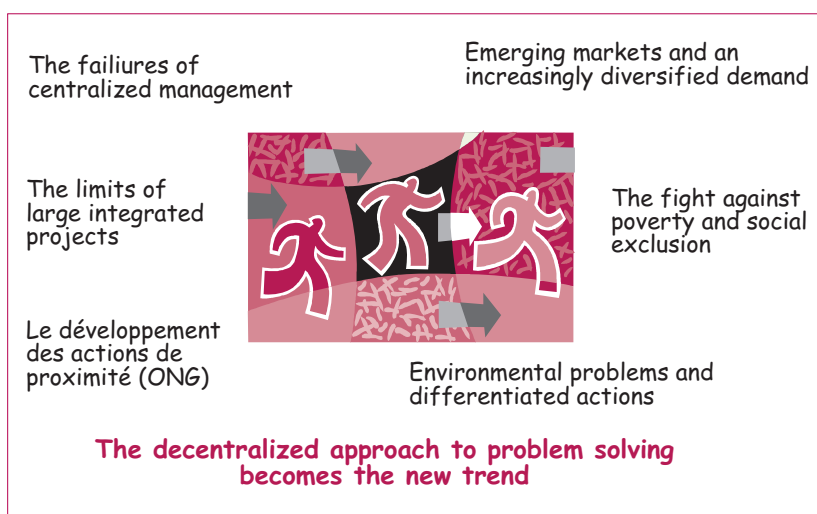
The failiures of centralized management

Emerging markets and an increasingly diversified demand

The limits of large integrated projects

The fight against poverty and social exclusion

Le développement des actions de proximité (ONG)

Environmental problems and differentiated actions

The decentralized approach to problem solving becomes the new trend